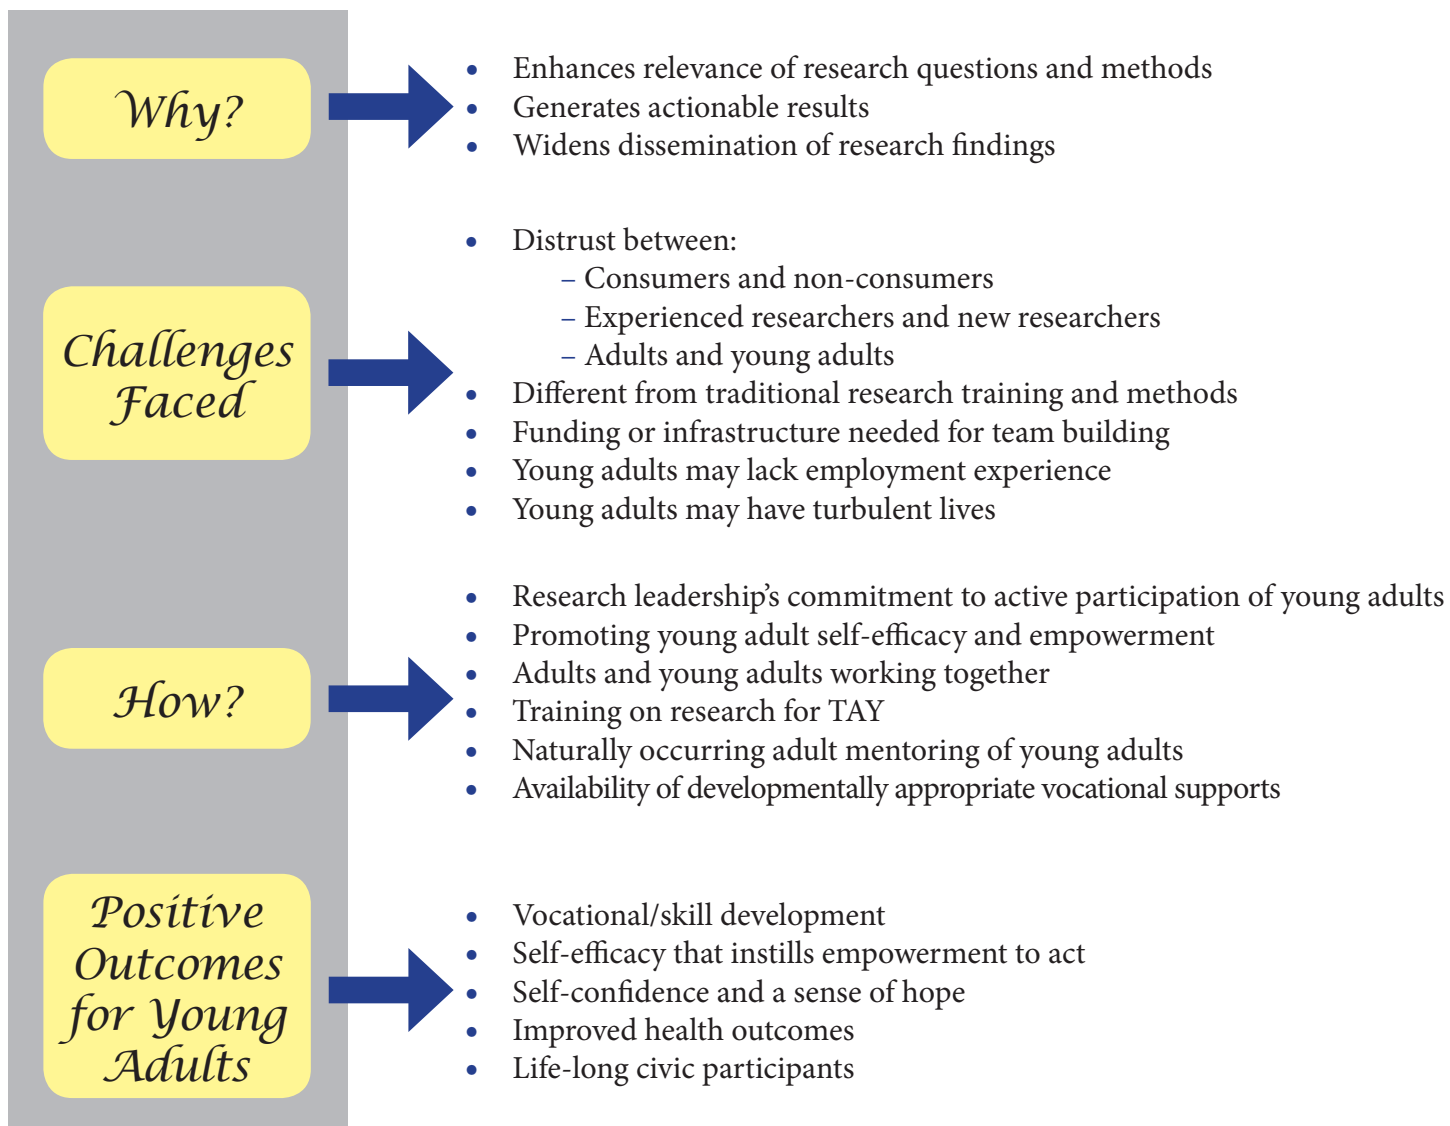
Why?

- Enhances relevance of research questions and methods
- Generates actionable results
- Widens dissemination of research findings

Challenges Faced

- Distrust between:
  – Consumers and non-consumers
  – Experienced researchers and new researchers
  – Adults and young adults
- Different from traditional research training and methods
- Funding or infrastructure needed for team building
- Young adults may lack employment experience
- Young adults may have turbulent lives

How?

- Research leadership's commitment to active participation of young adults
- Promoting young adult self-efficacy and empowerment
- Adults and young adults working together
- Training on research for TAY
- Naturally occurring adult mentoring of young adults
- Availability of developmentally appropriate vocational supports

Positive Outcomes for Young Adults

- Vocational/skill development
- Self-efficacy that instills empowerment to act
- Self-confidence and a sense of hope
- Improved health outcomes
- Life-long civic participants